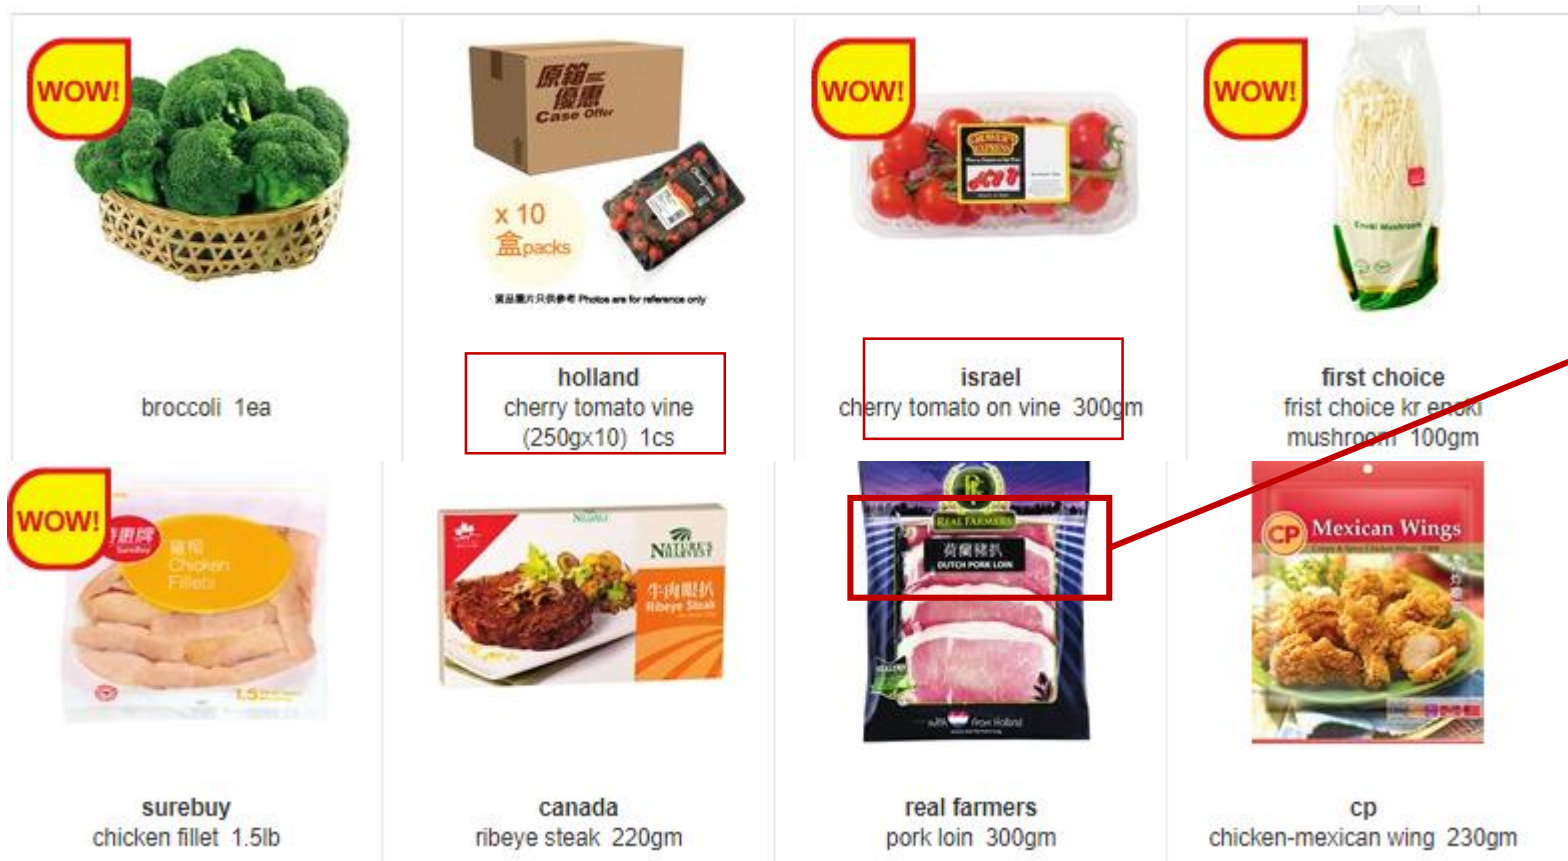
WOW!

broccoli 1ea

原箱優惠
Case Offer
x 10
盒packs
貨品圖片只供參考 Photos are for reference only

holland
cherry tomato vine (250gx10) 1cs

WOW!

israel
cherry tomato on vine 300gm

WOW!

first choice
frist choice kr enoki mushroom 100gm

WOW!

雞柳
Chicken Fillets

surebuy
chicken fillet 1.5lb

牛肉眼扒
Ribeye Steak

canada
ribeye steak 220gm

REAL FARMERS
荷蘭豬扒
DUTCH PORK LOIN

real farmers
pork loin 300gm

CP Mexican Wings

cp
chicken-mexican wing 230gm